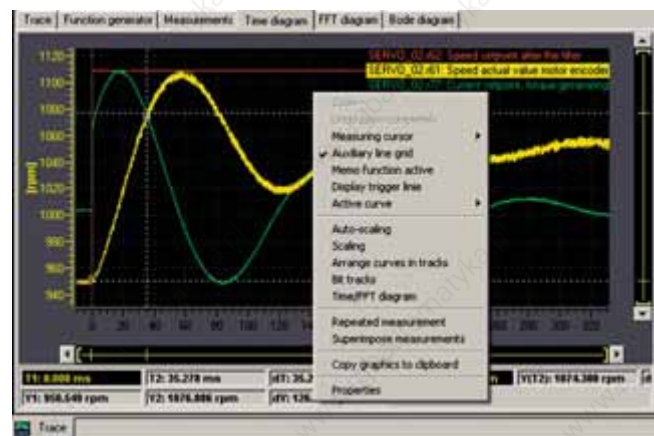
Trace | Function generator | Measurements | Time diagram | FFT diagram | Bode diagram

1120
1100
1080
1060
1040
1020
1000
980
960
940

[rpm]

SERVO_02:r62: Speed setpoint after the filter
SERVO_02:r61: Speed actual value motor encoder
SERVO_02:r77: Current setpoint, torque-generating

0 20 40 60 80 100 120 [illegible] 280 300 320

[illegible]
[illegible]
Measuring cursor
✔ Auxiliary line grid
Memo function active
Display trigger line
Active curve
Auto-scaling
Scaling
Arrange curves in tracks
Bit tracks
Time/FFT diagram
Repeated measurement
Superimpose measurements
Copy graphics to clipboard
Properties

T1: 0.000 ms | T2: 35.278 ms | dT: 35.2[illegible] | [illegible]n | Y(T2): 1076.380 rpm
Y1: 950.549 rpm | Y2: 1076.886 rpm | dY: 126.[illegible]

Trace